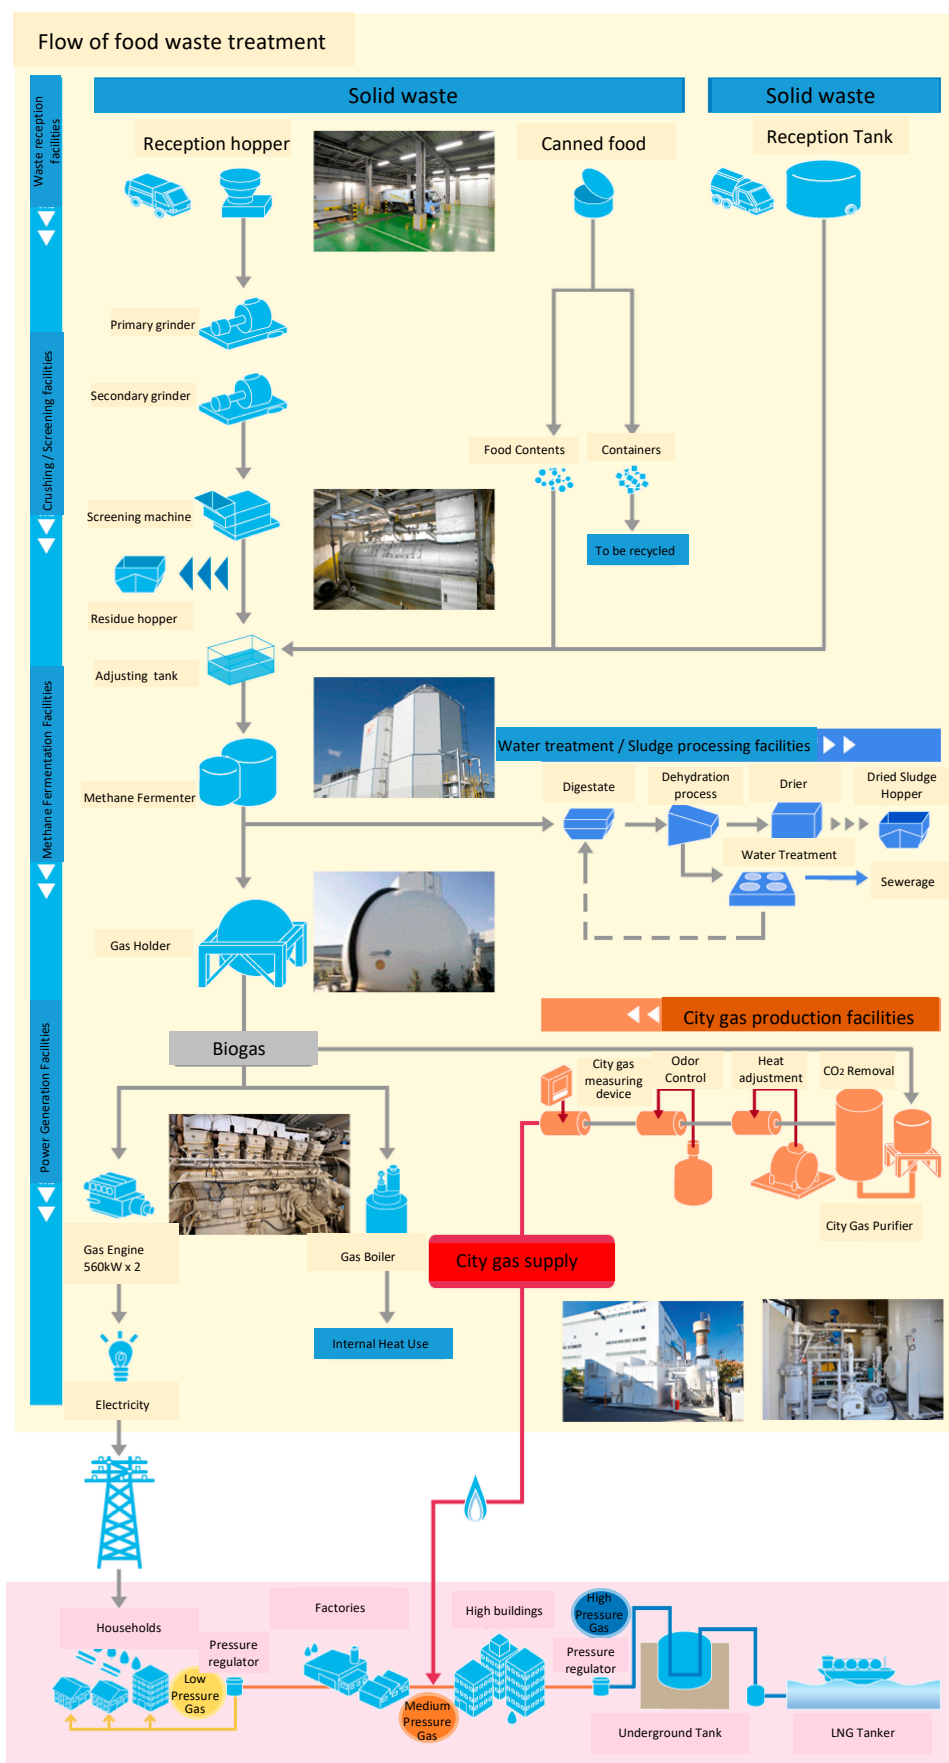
Flow of food waste treatment

Waste reception facilities

Solid waste

Solid waste

Reception hopper

Canned food

Reception Tank

Primary grinder

Crushing / Screening facilities

Secondary grinder

Food Contents

Containers

Screening machine

To be recycled

Residue hopper

Adjusting tank

Methane Fermentation Facilities

Water treatment / Sludge processing facilities

Methane Fermenter

Digestate

Dehydration process

Drier

Dried Sludge Hopper

Water Treatment

Sewerage

Gas Holder

City gas production facilities

Biogas

City gas measuring device

Odor Control

Heat adjustment

CO2 Removal

Power Generation Facilities

City Gas Purifier

Gas Engine 560kW x 2

Gas Boiler

City gas supply

Internal Heat Use

Electricity

Households

Factories

High buildings

High Pressure Gas

Pressure regulator

Pressure regulator

Low Pressure Gas

Medium Pressure Gas

Underground Tank

LNG Tanker